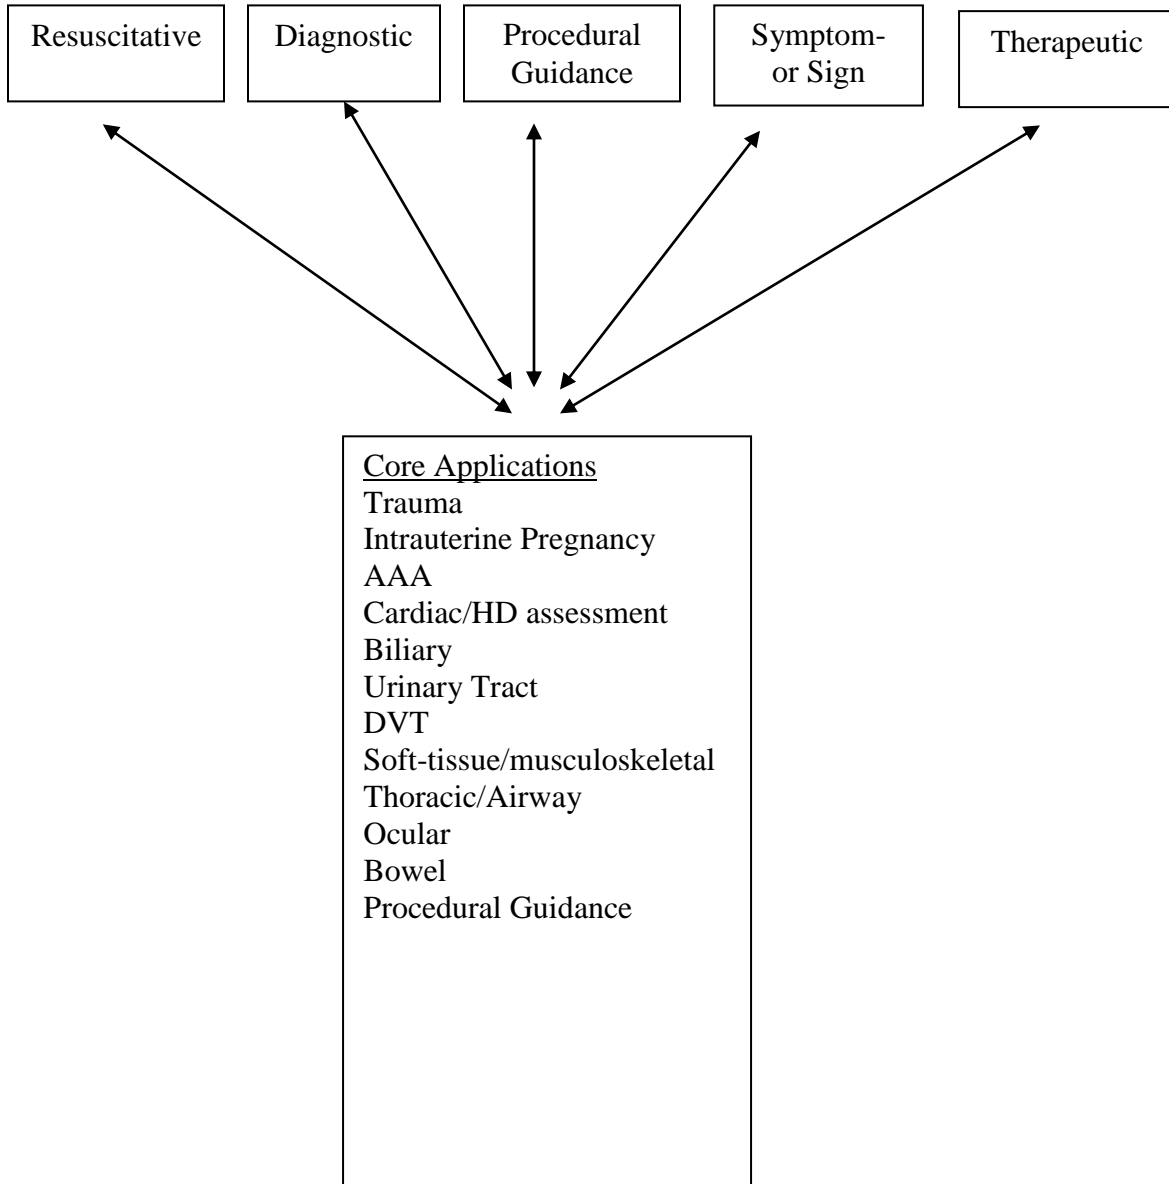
Resuscitative

Diagnostic

Procedural Guidance

Symptom- or Sign

Therapeutic

Core Applications
Trauma
Intrauterine Pregnancy
AAA
Cardiac/HD assessment
Biliary
Urinary Tract
DVT
Soft-tissue/musculoskeletal
Thoracic/Airway
Ocular
Bowel
Procedural Guidance